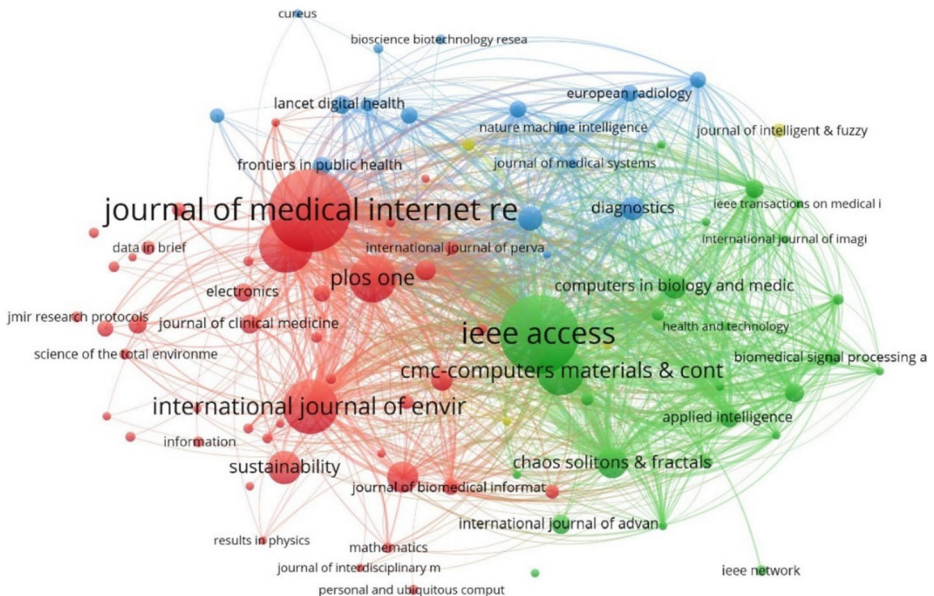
cureus
bioscience biotechnology resea
european radiology
lancet digital health
nature machine intelligence
journal of intelligent & fuzzy
journal of medical systems
frontiers in public health
journal of medical internet re
diagnostics
ieee transactions on medical i
international journal of imagi
data in brief
international journal of perva
plos one
electronics
computers in biology and medic
jmir research protocols
journal of clinical medicine
health and technology
ieee access
science of the total environme
biomedical signal processing a
cmc-computers materials & cont
international journal of envir
applied intelligence
information
sustainability
chaos solitons & fractals
journal of biomedical informat
international journal of advan
results in physics
mathematics
journal of interdisciplinary m
ieee network
personal and ubiquitous comput